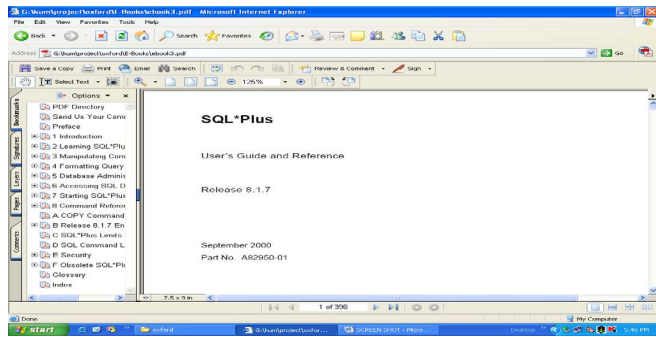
G:\kum\project\oxford\E-Books\ebook3.pdf - Microsoft Internet Explorer

File Edit View Favorites Tools Help

Back Search Favorites

Address G:\kum\project\oxford\E-Books\ebook3.pdf Go

Save a Copy Print Email Search Review & Comment Sign

Select Text 126%

Options

Bookmarks Signatures Layers Pages Comments

PDF Directory
Send Us Your Comr
Preface
1 Introduction
2 Learning SQL*Plu
3 Manipulating Com
4 Formatting Query
5 Database Adminis
6 Accessing SQL D
7 Starting SQL*Plus
8 Command Referer
A COPY Command
B Release 8.1.7 En
C SQL*Plus Limits
D SQL Command L
E Security
F Obsolete SQL*Pl
Glossary
Index

SQL*Plus

User's Guide and Reference

Release 8.1.7

September 2000

Part No. A82950-01

7.5 x 9 in

1 of 398

Done

My Computer

start

oxford

G:\kum\project\oxfor...

SCREEN SHOT - Micro...

Desktop

5:46 PM